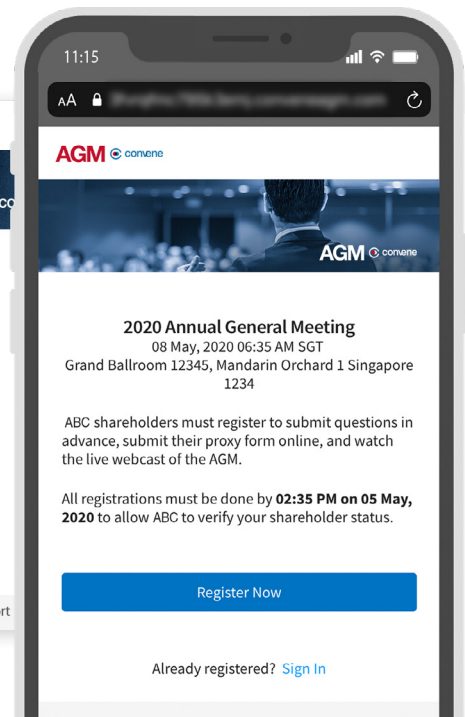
11:15

AA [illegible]

AGM convene

AGM convene

2020 Annual General Meeting
08 May, 2020 06:35 AM SGT
Grand Ballroom 12345, Mandarin Orchard 1 Singapore 1234

ABC shareholders must register to submit questions in advance, submit their proxy form online, and watch the live webcast of the AGM.

All registrations must be done by **02:35 PM on 05 May, 2020** to allow ABC to verify your shareholder status.

Register Now

Already registered? Sign In

CO

rt